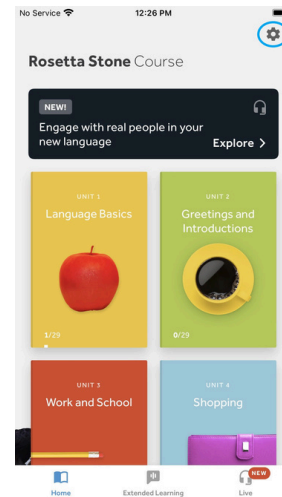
No Service 12:26 PM

Rosetta Stone Course

NEW!
Engage with real people in your new language
Explore >

UNIT 1
Language Basics
1/29

UNIT 2
Greetings and Introductions
0/29

UNIT 3
Work and School

UNIT 4
Shopping

Home
Extended Learning
NEW
Live